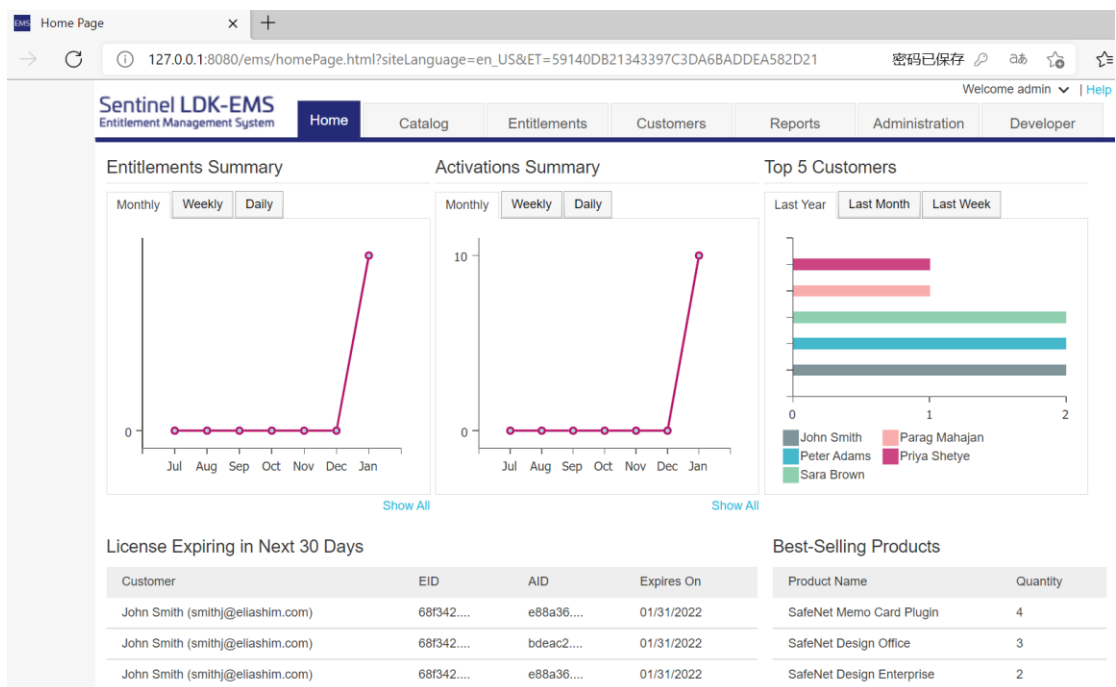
EMS Home Page × +

127.0.0.1:8080/ems/homePage.html?siteLanguage=en_US&ET=59140DB21343397C3DA6BADDEA582D21 密码已保存

Welcome admin | Help

Sentinel LDK-EMS
Entitlement Management System

Home Catalog Entitlements Customers Reports Administration Developer

Entitlements Summary

Monthly Weekly Daily

0

Jul Aug Sep Oct Nov Dec Jan

Show All

Activations Summary

Monthly Weekly Daily

10

0

Jul Aug Sep Oct Nov Dec Jan

Show All

Top 5 Customers

Last Year Last Month Last Week

0 1 2

John Smith
Parag Mahajan
Peter Adams
Priya Shetye
Sara Brown

License Expiring in Next 30 Days

| Customer | EID | AID | Expires On |
|---|---|---|---|
| John Smith (smithj@eliashim.com) | 68f342.... | e88a36.... | 01/31/2022 |
| John Smith (smithj@eliashim.com) | 68f342.... | bdeac2.... | 01/31/2022 |
| John Smith (smithj@eliashim.com) | 68f342.... | e88a36.... | 01/31/2022 |

Best-Selling Products

| Product Name | Quantity |
|---|---|
| SafeNet Memo Card Plugin | 4 |
| SafeNet Design Office | 3 |
| SafeNet Design Enterprise | 2 |